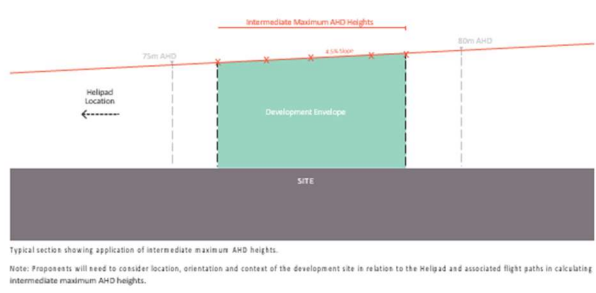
Intermediate Maximum AHD Heights

75m AHD

80m AHD

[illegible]

Helipad Location

Development Envelope

SITE

Typical section showing application of intermediate maximum AHD heights.

Note: Proponents will need to consider location, orientation and context of the development site in relation to the Helipad and associated flight paths in calculating intermediate maximum AHD heights.